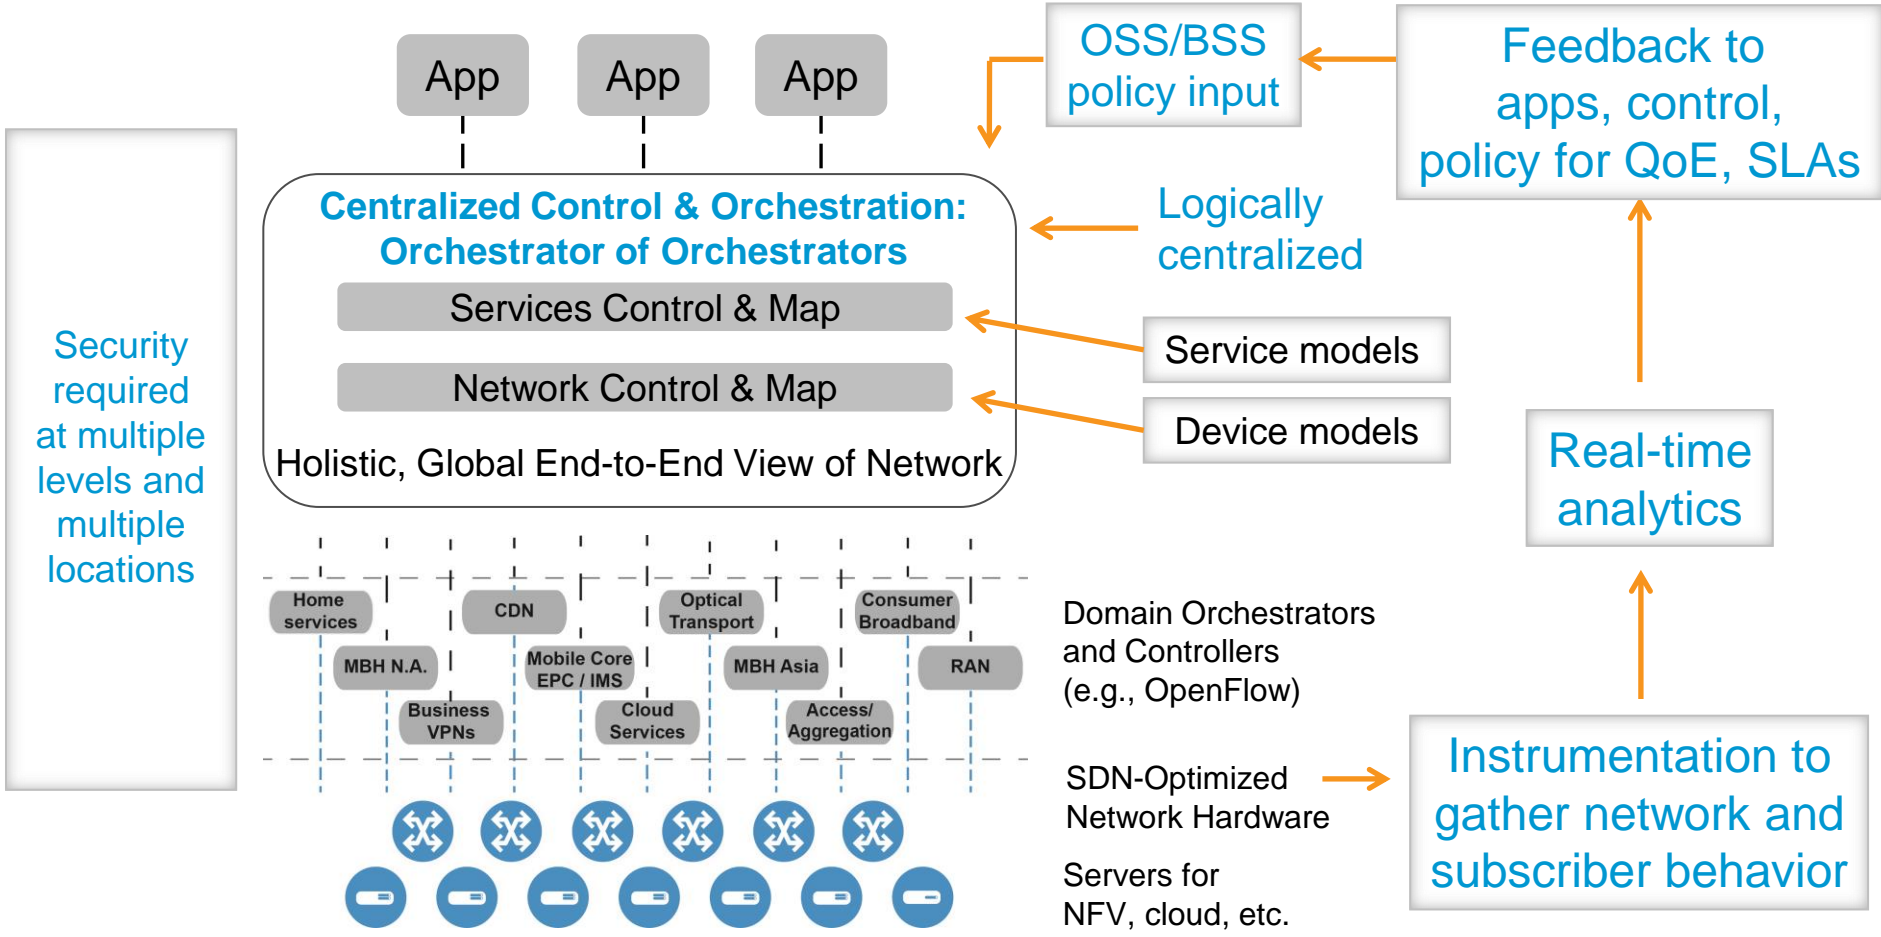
App

App

App

OSS/BSS policy input

Feedback to apps, control, policy for QoE, SLAs

Security required at multiple levels and multiple locations

Centralized Control & Orchestration: Orchestrator of Orchestrators

Services Control & Map

Network Control & Map

Holistic, Global End-to-End View of Network

Logically centralized

Service models

Device models

Real-time analytics

Home services

CDN

Optical Transport

Consumer Broadband

MBH N.A.

Mobile Core EPC / IMS

MBH Asia

RAN

Business VPNs

Cloud Services

Access/ Aggregation

Domain Orchestrators and Controllers (e.g., OpenFlow)

SDN-Optimized Network Hardware

Servers for NFV, cloud, etc.

Instrumentation to gather network and subscriber behavior